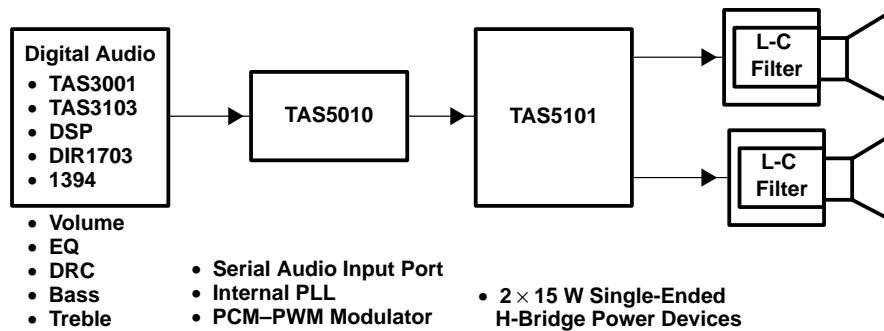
Digital Audio
• TAS3001
• TAS3103
• DSP
• DIR1703
• 1394

TAS5010

TAS5101

L-C Filter

L-C Filter

• Volume
• EQ
• DRC
• Bass
• Treble

• Serial Audio Input Port
• Internal PLL
• PCM–PWM Modulator

• $2 \times 15$ W Single-Ended H-Bridge Power Devices